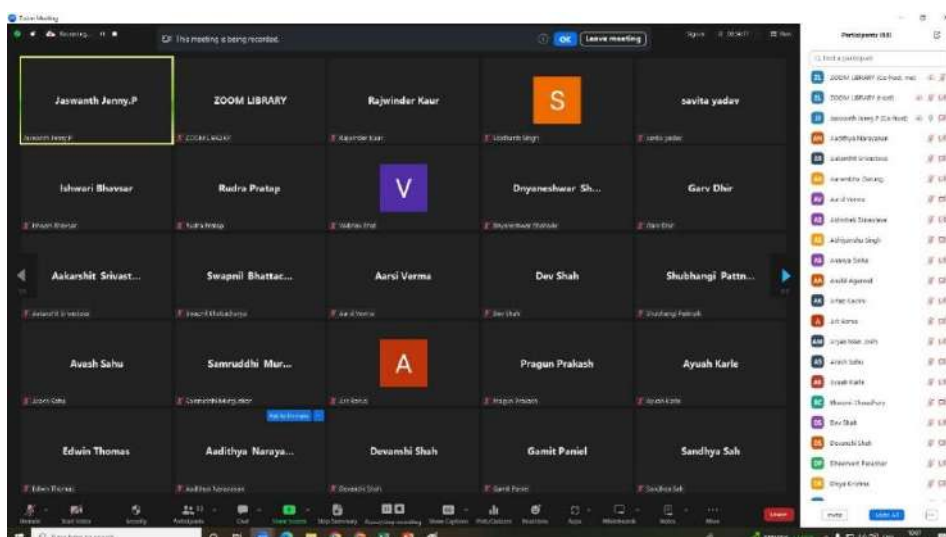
Zoom Meeting

Recording...

This meeting is being recorded.

OK

Leave meeting

Participants (68)

Jaswanth Jenny.P

ZOOM LIBRARY

Rajwinder Kaur

S

savita yadav

Jaswanth Jenny.P

ZOOM LIBRARY

Rajwinder Kaur

Siddharth Singh

savita yadav

Ishwari Bhavsar

Rudra Pratap

V

Dnyaneshwar Sh...

Garv Dhir

Ishwari Bhavsar

Rudra Pratap

Vaibhav Dhal

Dnyaneshwar Shahade

Garv Dhir

Aakarshit Srivast...

Swapnil Bhattac...

Aarsi Verma

Dev Shah

Shubhangi Pattn...

Aakarshit Srivastava

Swapnil Bhattacharya

Aarsi Verma

Dev Shah

Shubhangi Pattnaik

Avesh Sahu

Samruddhi Mur...

A

Pragun Prakash

Ayush Karle

Avesh Sahu

Samruddhi Murgunde

Ash Kumar

Pragun Prakash

Ayush Karle

Edwin Thomas

Aadithya Naraya...

Devanshi Shah

Gamit Paniel

Sandhya Sah

Edwin Thomas

Aadithya Narayanan

Devanshi Shah

Gamit Paniel

Sandhya Sah

Find a participant

ZOOM LIBRARY (Co-host, me)

ZOOM LIBRARY (Host)

Jaswanth Jenny.P (Co-host)

Aadithya Narayanan

Aakarshit Srivastava

Aarambha Dwivedi

Aarsi Verma

Abhishek Srivastava

Abhijeetsinhu Singh

Ananya Sinha

Ankit Agarwal

Anas Kazmi

Ash Kumar

Aryan Mallick

Avesh Sahu

Ayush Karle

Bhavesh Chaudhary

Dev Shah

Devanshi Shah

Dhanvant Parashar

Divya Krishna

Invite

Unmute All

Unmute

Start Video

Security

Participants

Chat

Share Screen

Stop Summary

Pause/stop recording

Show Captions

Polls/Quizzes

Reactions

Apps

Whiteboards

Notes

More

Leave

Type here to search